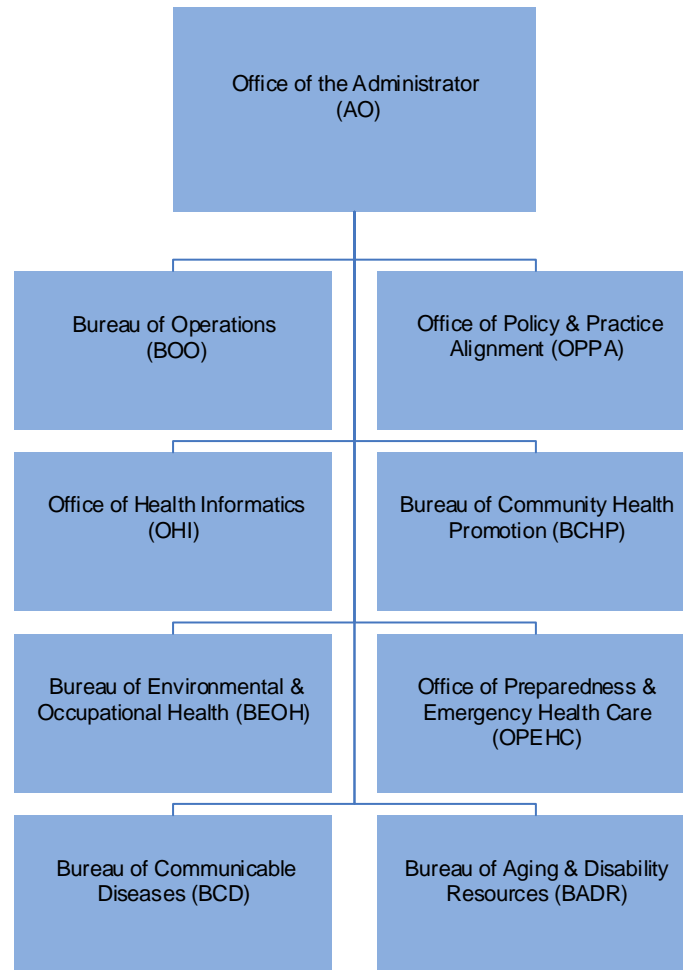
Office of the Administrator (AO)

Bureau of Operations (BOO)

Office of Policy & Practice Alignment (OPPA)

Office of Health Informatics (OHI)

Bureau of Community Health Promotion (BCHP)

Bureau of Environmental & Occupational Health (BEOH)

Office of Preparedness & Emergency Health Care (OPEHC)

Bureau of Communicable Diseases (BCD)

Bureau of Aging & Disability Resources (BADR)